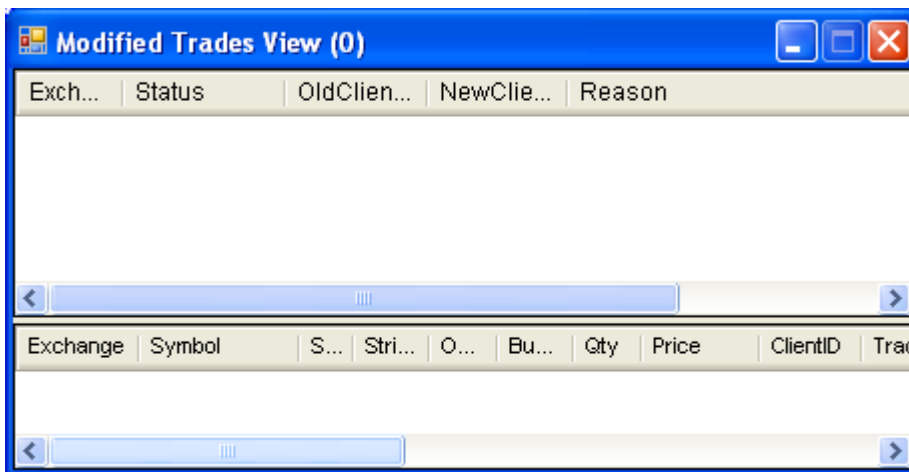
Modified Trades View (0)

| Exch... | Status | OldClien... | NewClie... | Reason |
|---|---|---|---|---|

| Exchange | Symbol | S... | Stri... | O... | Bu... | Qty | Price | ClientID | Tra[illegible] |
|---|---|---|---|---|---|---|---|---|---|